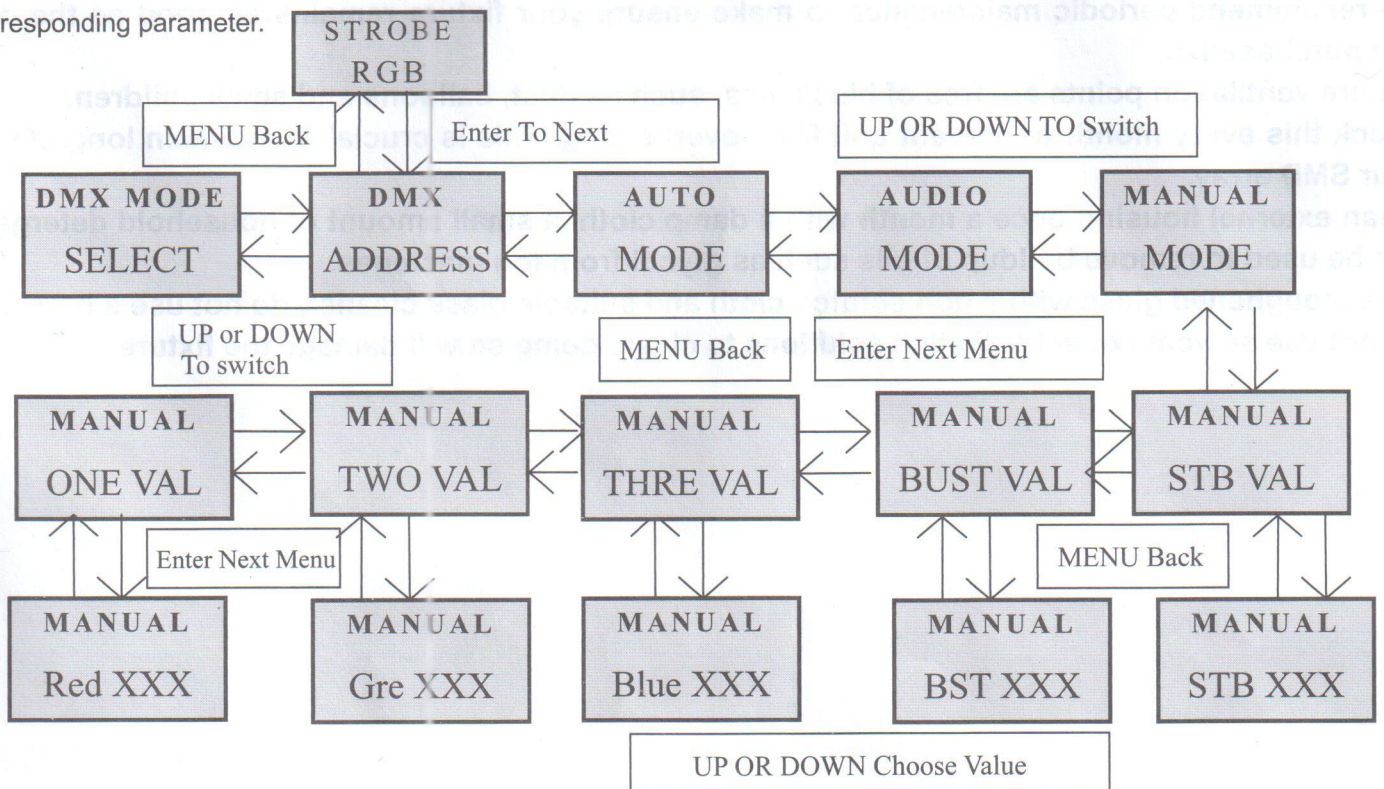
responding parameter.

STROBE RGB

MENU Back

Enter To Next

UP OR DOWN TO Switch

DMX MODE SELECT

DMX ADDRESS

AUTO MODE

AUDIO MODE

MANUAL MODE

UP or DOWN To switch

MENU Back

Enter Next Menu

MANUAL ONE VAL

MANUAL TWO VAL

MANUAL THRE VAL

MANUAL BUST VAL

MANUAL STB VAL

Enter Next Menu

MENU Back

MANUAL Red XXX

MANUAL Gre XXX

MANUAL Blue XXX

MANUAL BST XXX

MANUAL STB XXX

UP OR DOWN Choose Value